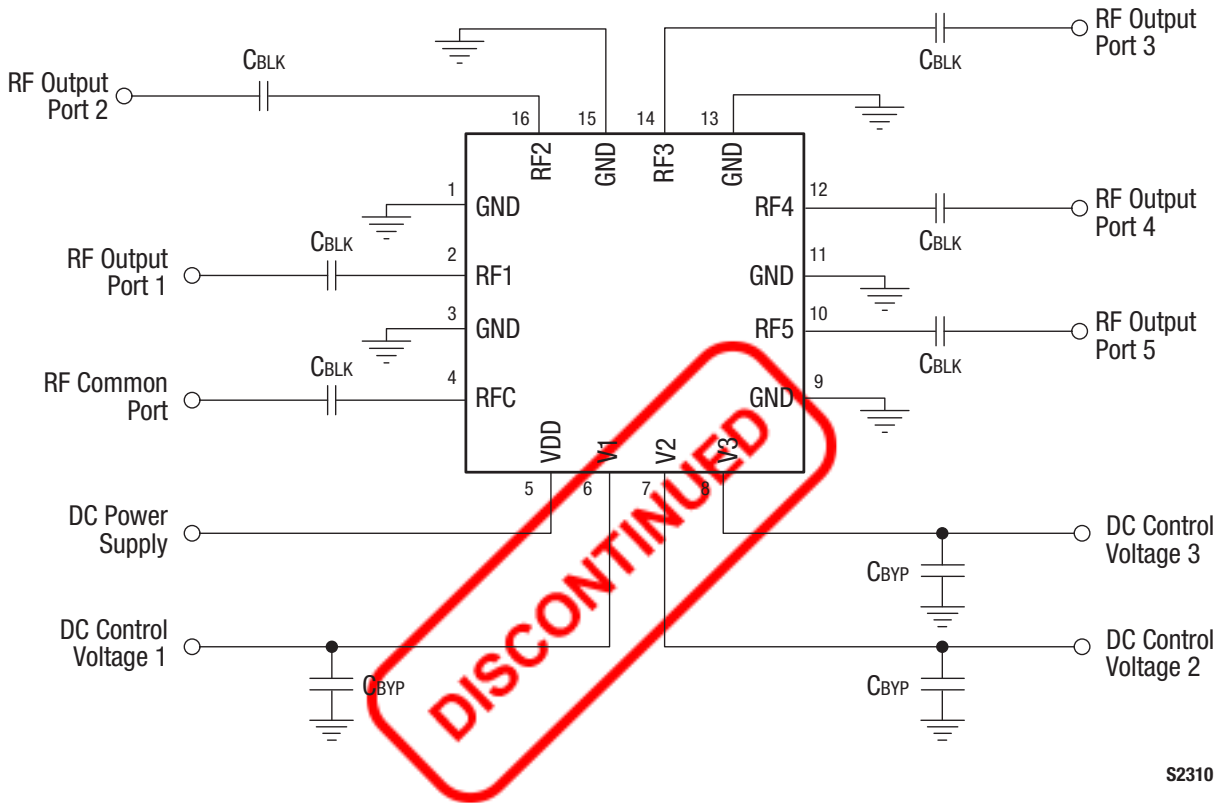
RF Output Port 3

CBLK

RF Output Port 2

CBLK

16 15 14 13

RF2 GND RF3 GND

1 GND

RF4 12

RF Output Port 4

CBLK

CBLK

RF Output Port 1

2 RF1

GND 11

3 GND

RF5 10

RF Output Port 5

CBLK

CBLK

RF Common Port

4 RFC

GND 9

VDD V1 V2 V3

5 6 7 8

DC Power Supply

DC Control Voltage 3

CBYP

DC Control Voltage 1

DC Control Voltage 2

CBYP

CBYP

DISCONTINUED

S2310